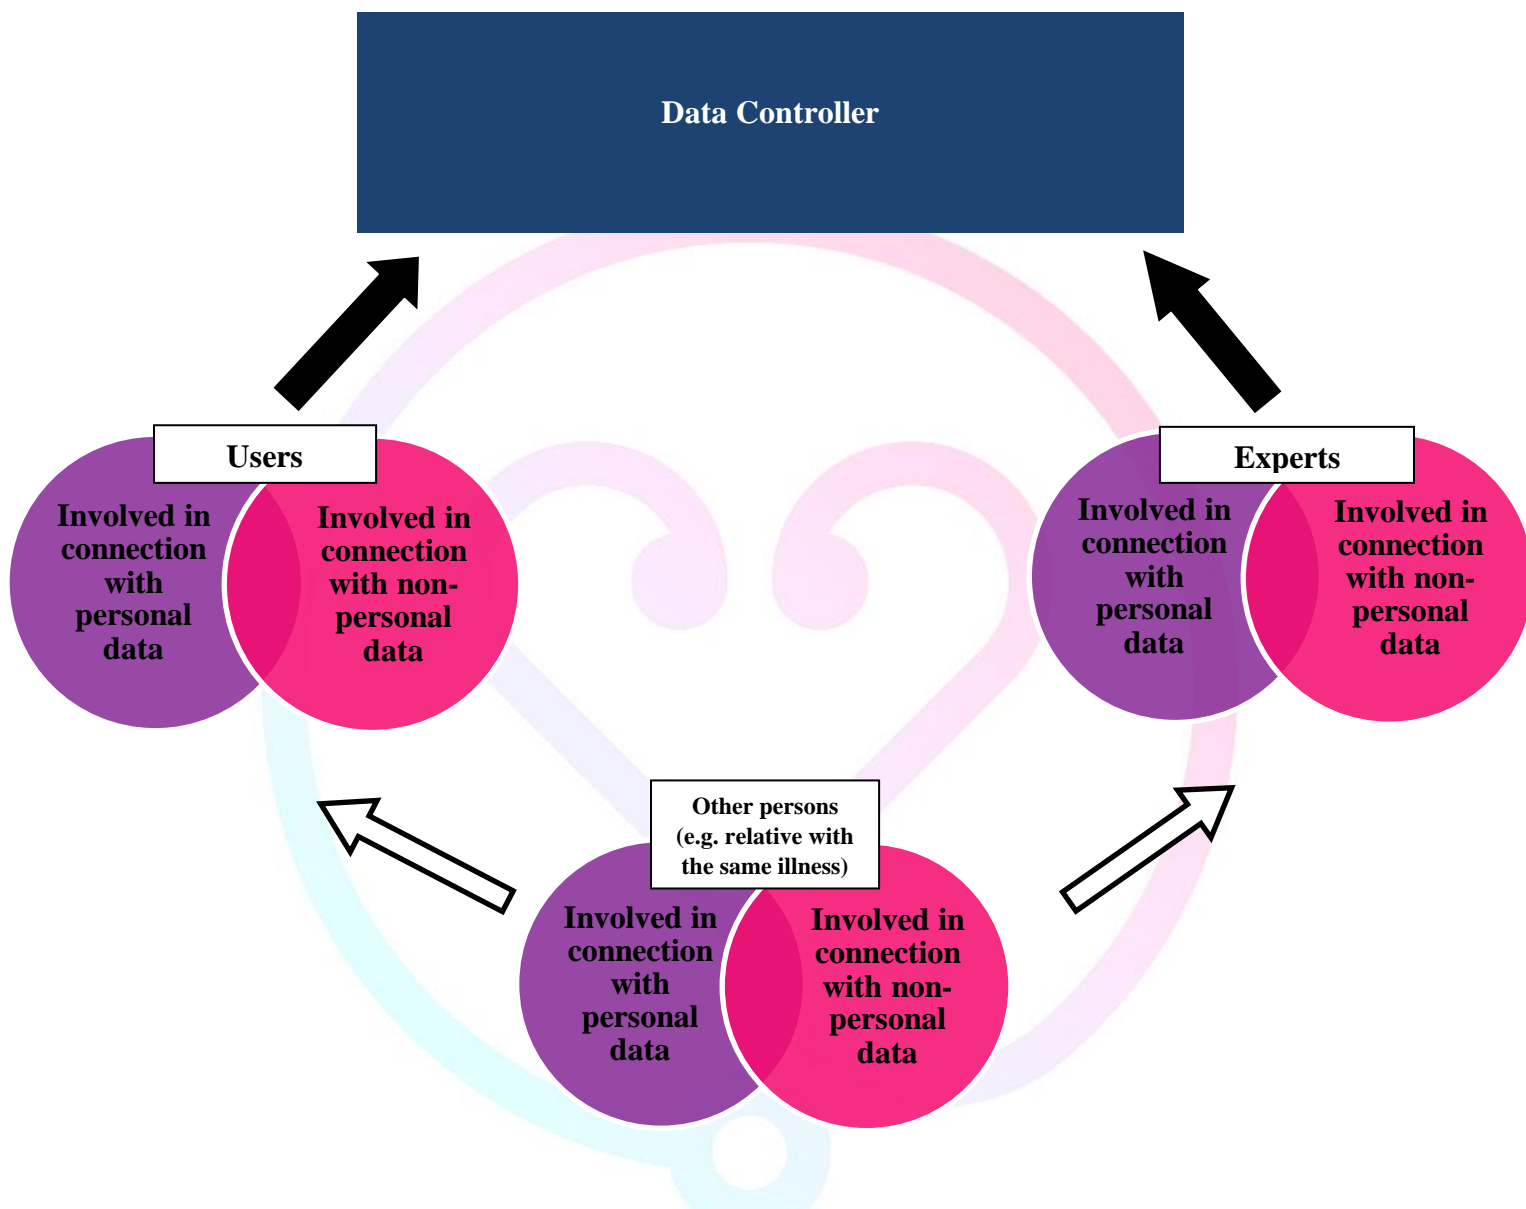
Data Controller

Users

Involved in connection with personal data

Involved in connection with non-personal data

Experts

Involved in connection with personal data

Involved in connection with non-personal data

Other persons (e.g. relative with the same illness)

Involved in connection with personal data

Involved in connection with non-personal data